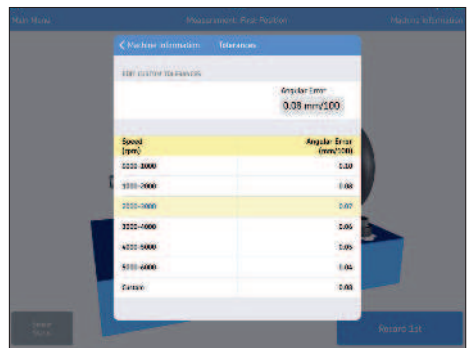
Main Menu

Measurement: First Position

Machine Information

< Machine information Tolerances

EDIT CUSTOM TOLERANCES

Angular Error
0.08 mm/100

| Speed (rpm) | Angular Error (mm/100) |
|---|---|
| 0000-1000 | 0.10 |
| 1000-2000 | 0.08 |
| 2000-3000 | 0.07 |
| 3000-4000 | 0.06 |
| 4000-5000 | 0.05 |
| 5000-6000 | 0.04 |
| Custom | 0.08 |

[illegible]

Record 1st